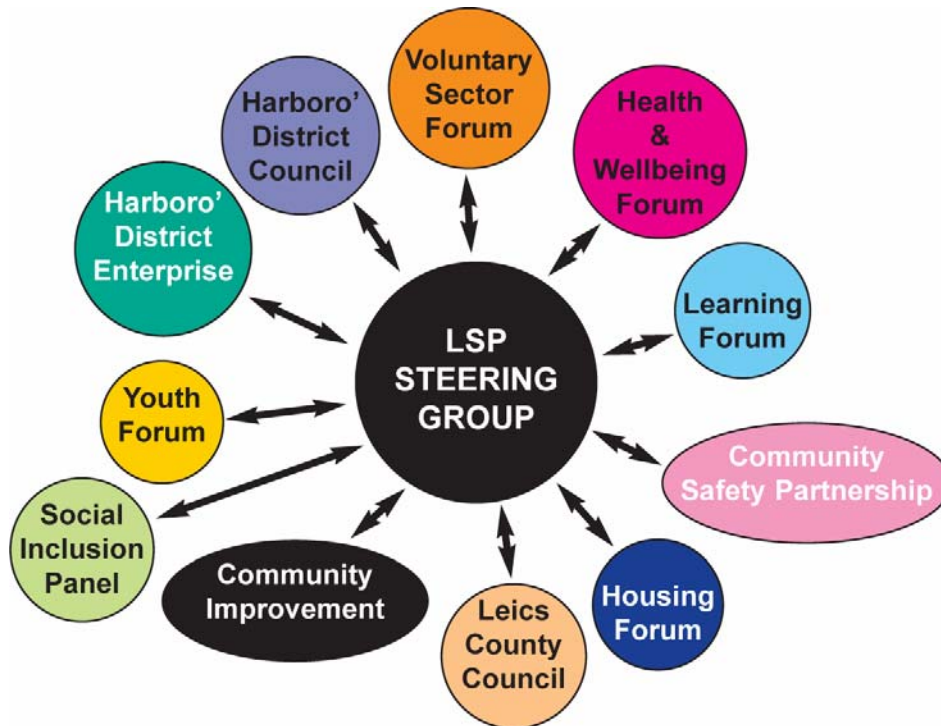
Voluntary Sector Forum

Health & Wellbeing Forum

Harboro' District Council

Harboro' District Enterprise

Learning Forum

LSP STEERING GROUP

Youth Forum

Community Safety Partnership

Social Inclusion Panel

Community Improvement

Housing Forum

Leics County Council